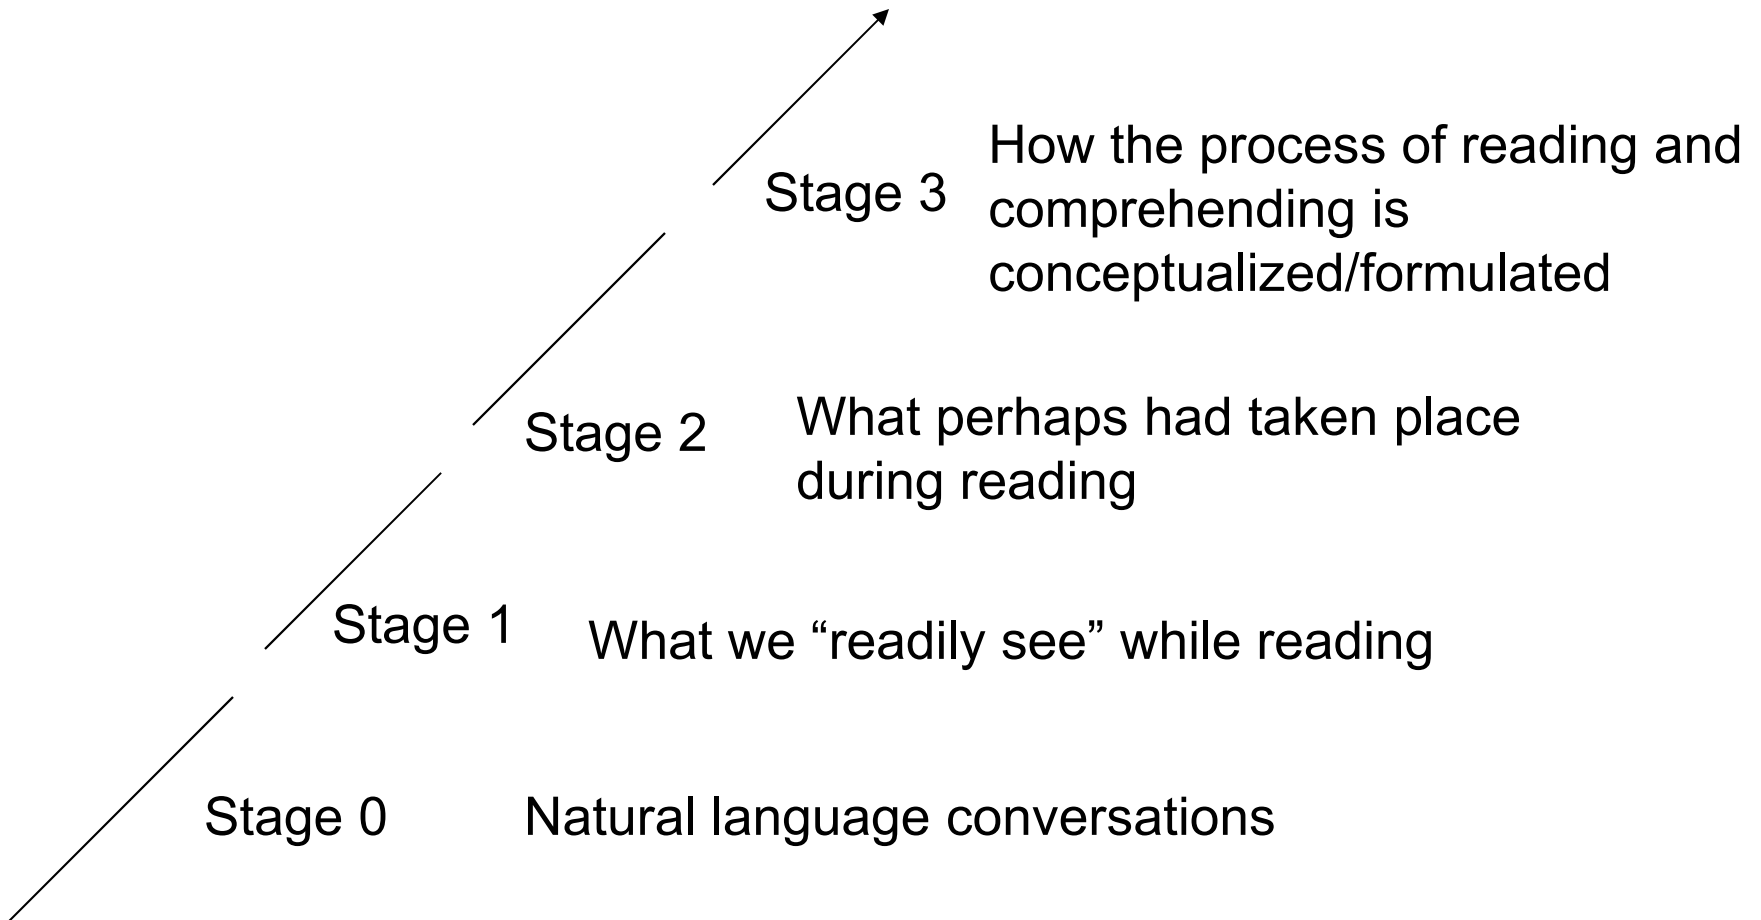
Stage 3 How the process of reading and comprehending is conceptualized/formulated

Stage 2 What perhaps had taken place during reading

Stage 1 What we “readily see” while reading

Stage 0 Natural language conversations